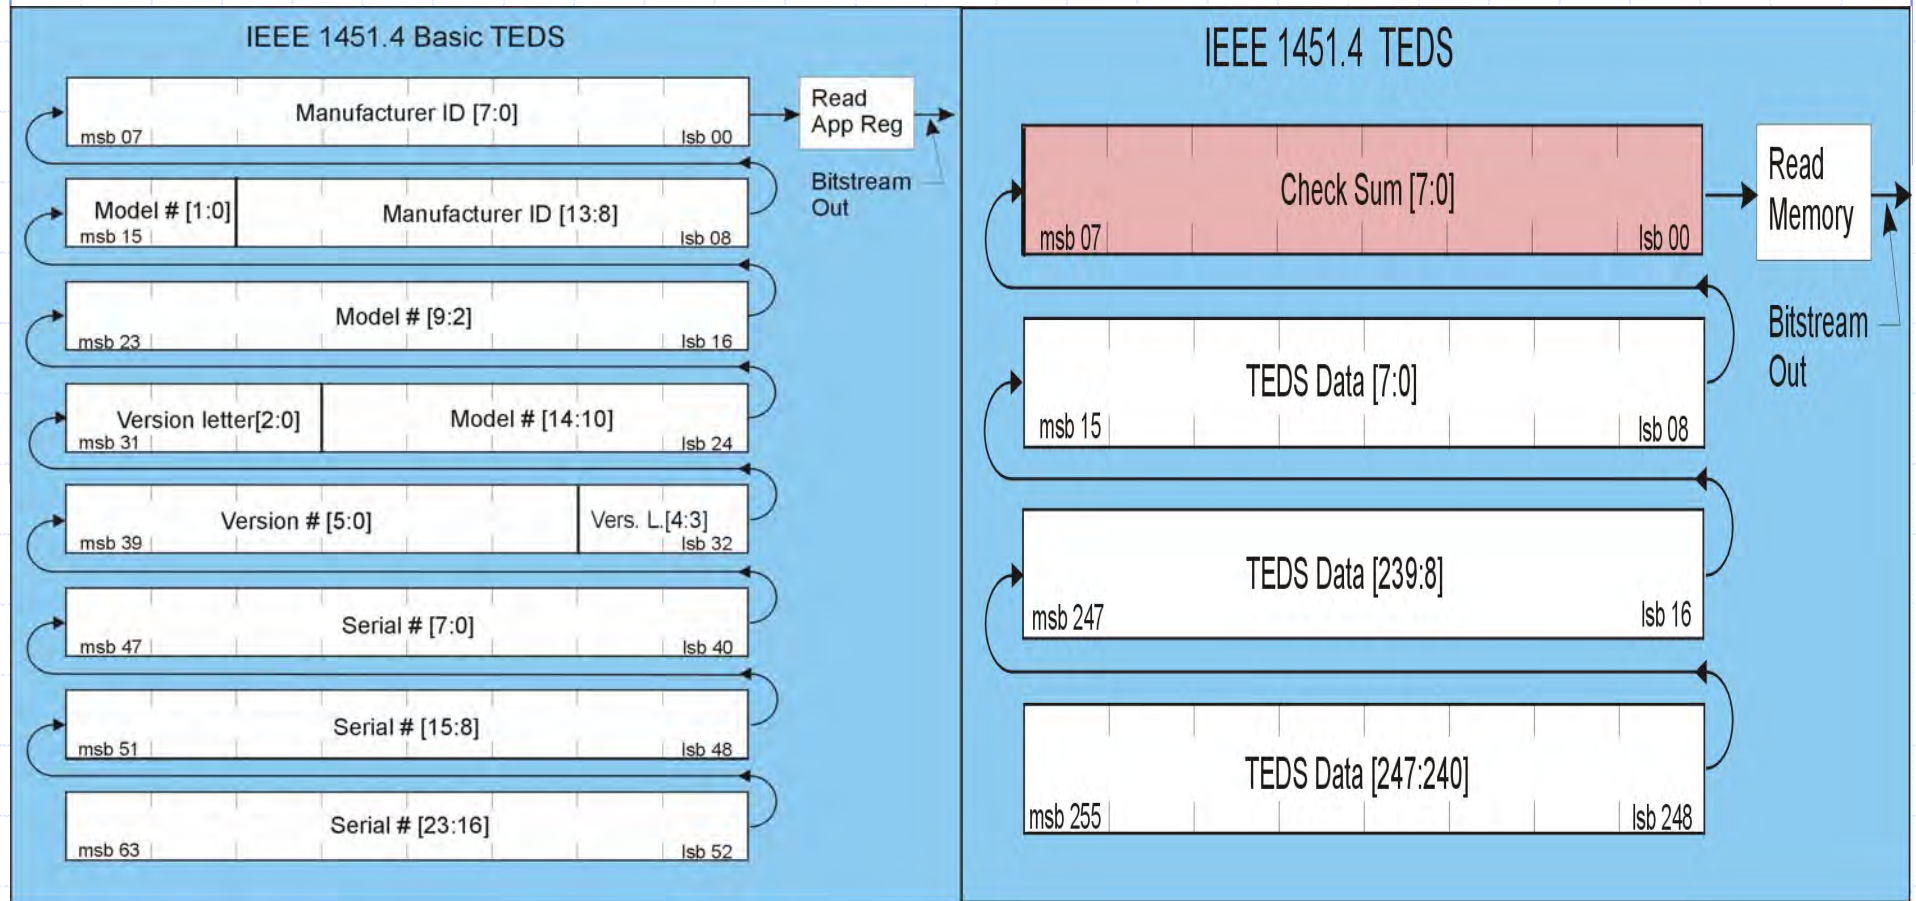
IEEE 1451.4 Basic TEDS

Manufacturer ID [7:0]
msb 07
lsb 00

Read App Reg

Bitstream Out

Model # [1:0]
msb 15
Manufacturer ID [13:8]
lsb 08

Model # [9:2]
msb 23
lsb 16

Version letter[2:0]
msb 31
Model # [14:10]
lsb 24

Version # [5:0]
msb 39
Vers. L.[4:3]
lsb 32

Serial # [7:0]
msb 47
lsb 40

Serial # [15:8]
msb 51
lsb 48

Serial # [23:16]
msb 63
lsb 52

IEEE 1451.4 TEDS

Check Sum [7:0]
msb 07
lsb 00

Read Memory

Bitstream Out

TEDS Data [7:0]
msb 15
lsb 08

TEDS Data [239:8]
msb 247
lsb 16

TEDS Data [247:240]
msb 255
lsb 248